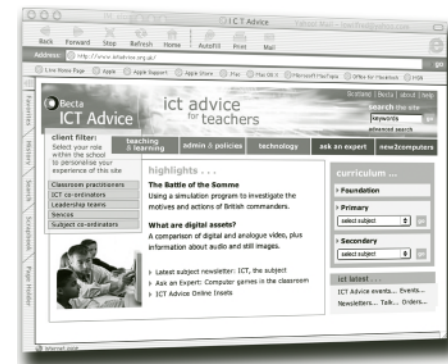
I C T Advice

Back Forward Stop Refresh Home AutoFill Print Mail

Address: http://www.ictadvice.org.uk/

Live Home Page Apple Apple Support Apple Store iTools Mac OS X Microsoft MacTopia Office for Macintosh MSN

Favorites History Search Scrapbook Page Holder

Becta ICT Advice

ict advice for teachers

Scotland | Becta | about | help

search the site

keywords

go

advanced search

client filter:

Select your role within the school to personalise your experience of this site

Classroom practitioners

ICT co-ordinators

Leadership teams

Sencos

Subject co-ordinators

teaching & learning

admin & policies

technology

ask an expert

new2computers

highlights . . .

The Battle of the Somme

Using a simulation program to investigate the motives and actions of British commanders.

What are digital assets?

A comparison of digital and analogue video, plus information about audio and still images.

Latest subject newsletter: ICT, the subject

Ask an Expert: Computer games in the classroom

ICT Advice Online Insets

curriculum . . .

Foundation

Primary

select subject

go

Secondary

select subject

go

ict latest . . .

ICT Advice events... Events...

Newsletters... Talk... Orders...

Internet zone